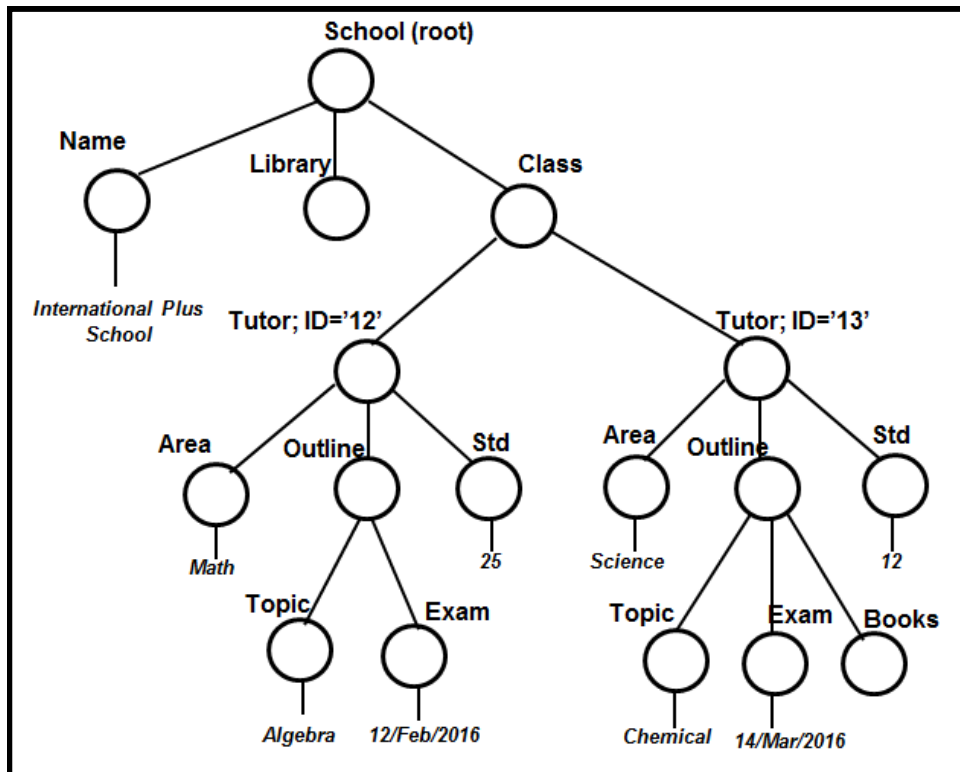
School (root)

Name

Library

Class

International Plus School

Tutor; ID='12'

Tutor; ID='13'

Area

Outline

Std

Area

Outline

Std

Math

25

Science

12

Topic

Exam

Topic

Exam

Books

Algebra

12/Feb/2016

Chemical

14/Mar/2016